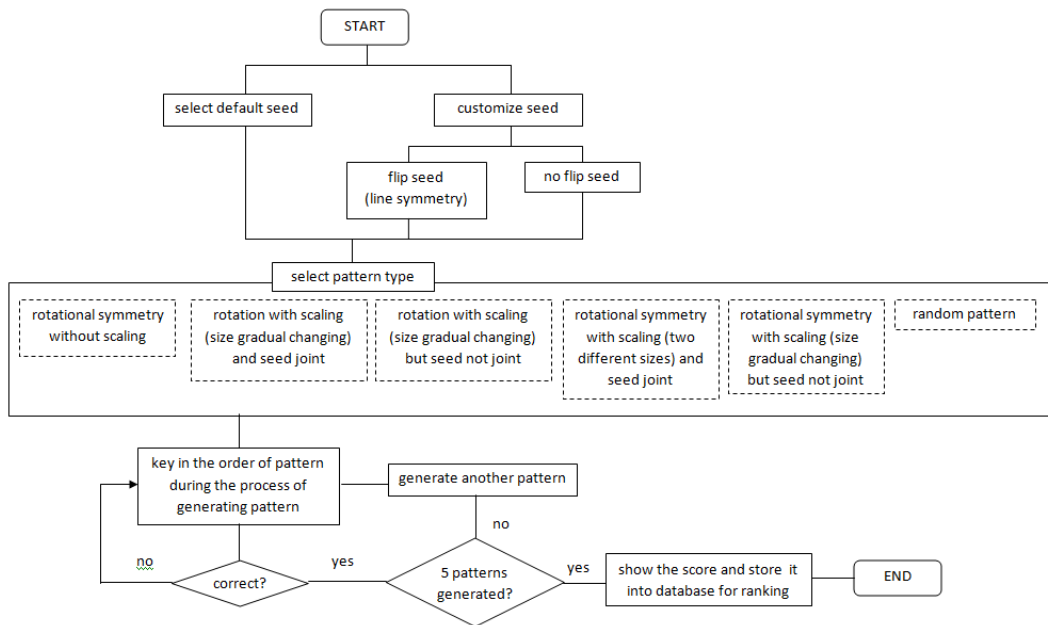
START

select default seed

customize seed

flip seed (line symmetry)

no flip seed

select pattern type

rotational symmetry without scaling

rotation with scaling (size gradual changing) and seed joint

rotation with scaling (size gradual changing) but seed not joint

rotational symmetry with scaling (two different sizes) and seed joint

rotational symmetry with scaling (size gradual changing) but seed not joint

random pattern

key in the order of pattern during the process of generating pattern

generate another pattern

no

no

correct?

yes

5 patterns generated?

yes

show the score and store it into database for ranking

END